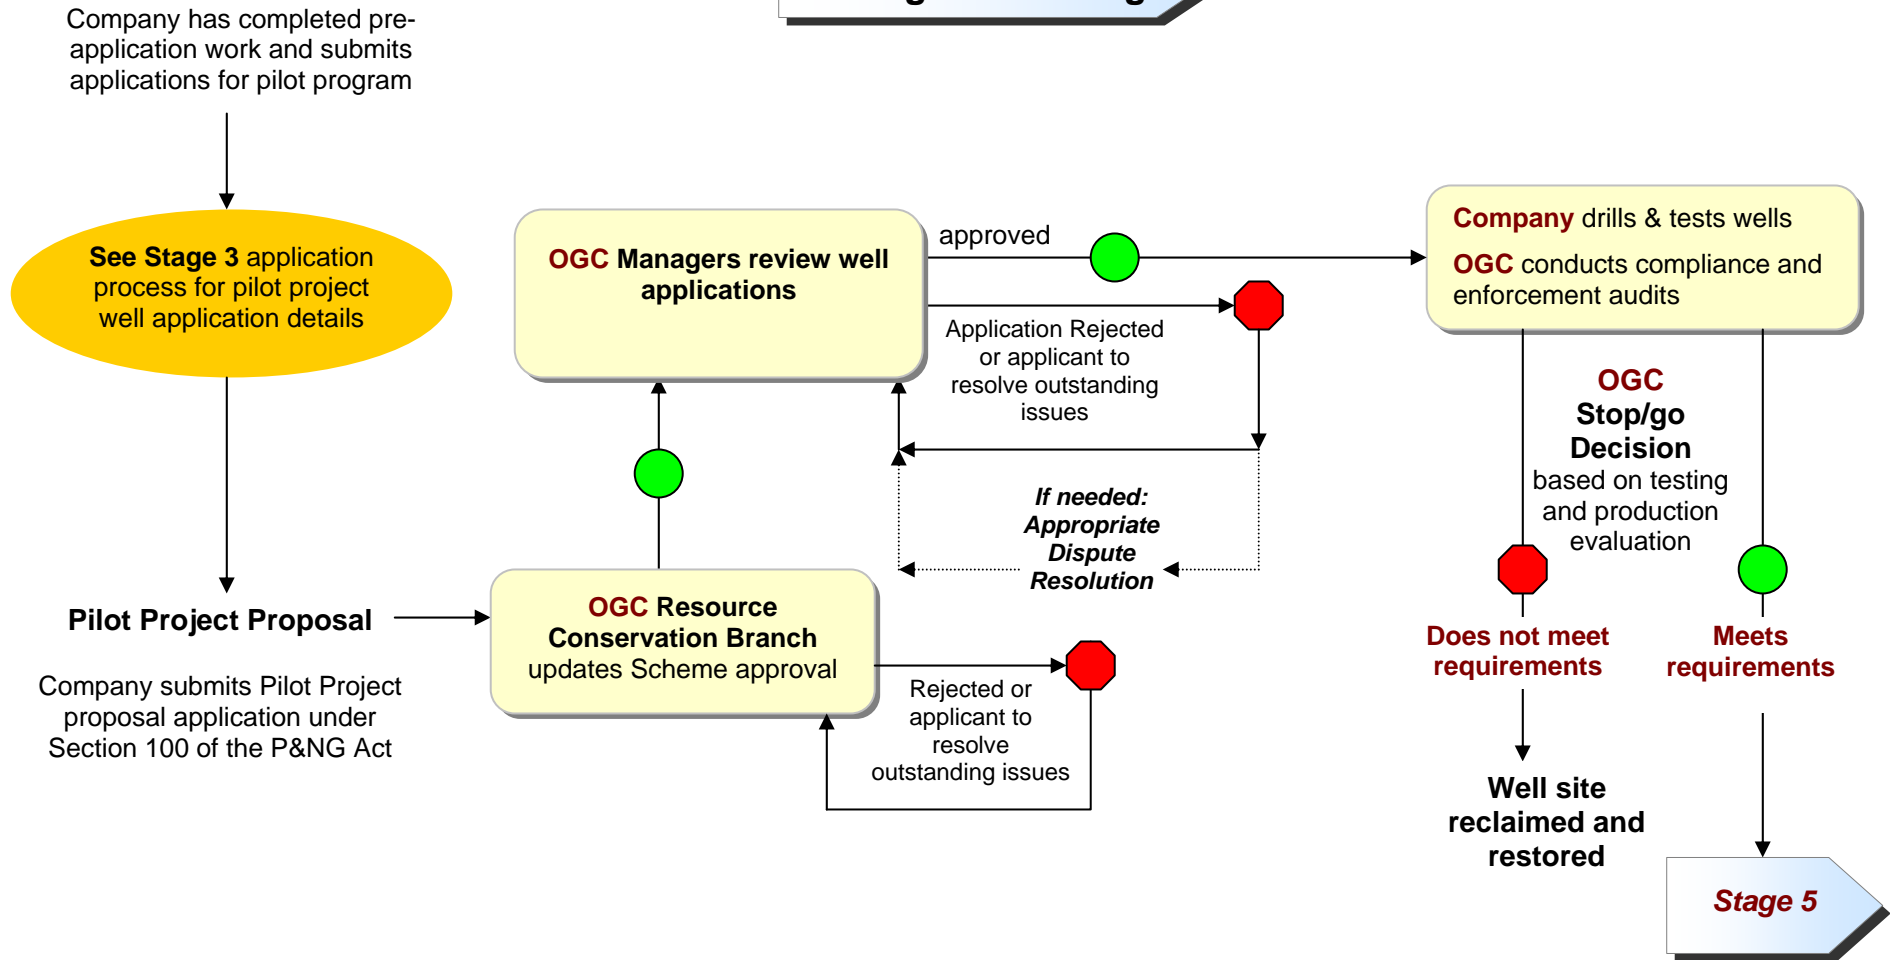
Company has completed pre-application work and submits applications for pilot program

See Stage 3 application process for pilot project well application details

Pilot Project Proposal

Company submits Pilot Project proposal application under Section 100 of the P&NG Act

OGC Managers review well applications

approved

Application Rejected or applicant to resolve outstanding issues

If needed: Appropriate Dispute Resolution

OGC Resource Conservation Branch updates Scheme approval

Rejected or applicant to resolve outstanding issues

Company drills & tests wells

OGC conducts compliance and enforcement audits

OGC Stop/go Decision based on testing and production evaluation

Does not meet requirements

Meets requirements

Well site reclaimed and restored

Stage 5